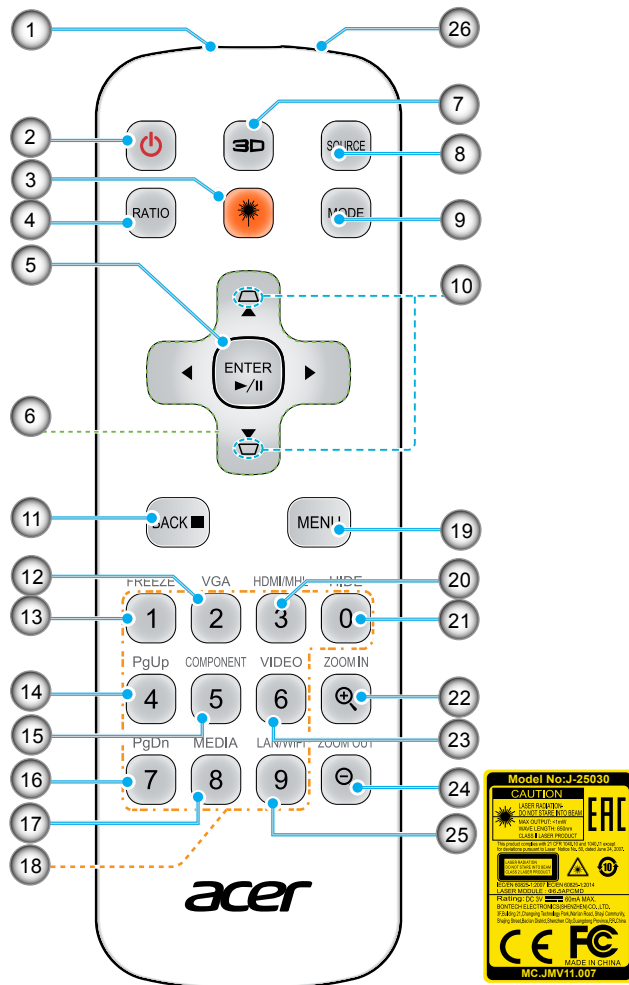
1
26
2
3D
7
SOURCE
8
3
4
RATIO
MODE
9
5
10
ENTER
►/II
6
11
BACK ■
MENU
19
12
FREEZE
VGA
HDMI/MHL
HIDE
20
13
1
2
3
0
21
PgUp
COMPONENT
VIDEO
ZOOM IN
14
4
5
6
22
15
23
PgDn
MEDIA
LAN/WIFI
ZOOM OUT
16
7
8
9
24
17
25
18
acer

Model No:J-25030
CAUTION
LASER RADIATION-
DO NOT STARE INTO BEAM
MAX OUTPUT: <1mW
WAVE LENGTH: 650nm
CLASS 2 LASER PRODUCT
EAC
This product complies with 21 CFR 1040.10 and 1040.11 except for deviations pursuant to Laser Notice No. 50, dated June 24, 2007.
LASER RADIATION
DO NOT STARE INTO BEAM
CLASS 2 LASER PRODUCT
IEC/EN 60825-1:2007 IEC/EN 60825-1:2014
LASER MODULE : 06LSAPCMD
Rating: DC 3V 50mA MAX.
BONTECH ELECTRONICS(SHENZHEN)CO.,LTD.
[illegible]
CE
FC
MADE IN CHINA
MC.JMV11.007